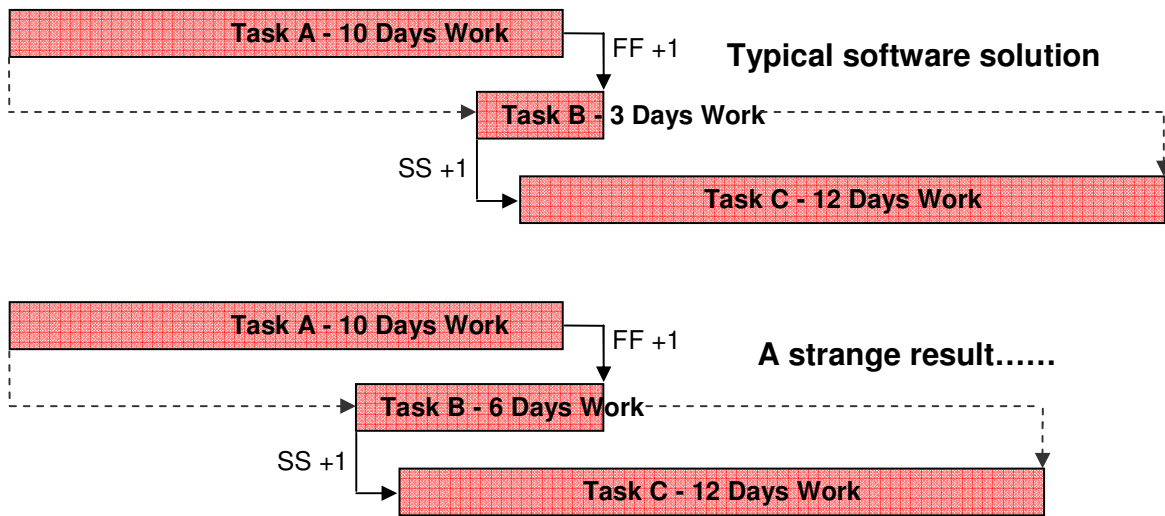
Task A - 10 Days Work

FF +1

Typical software solution

Task B - 3 Days Work

SS +1

Task C - 12 Days Work

Task A - 10 Days Work

FF +1

A strange result……

Task B - 6 Days Work

SS +1

Task C - 12 Days Work